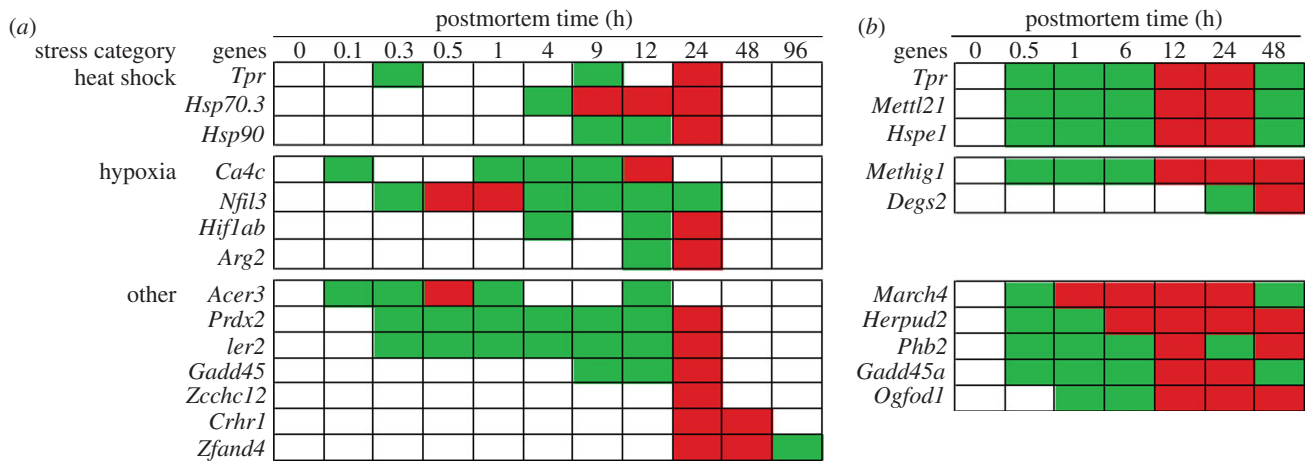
(a)

postmortem time (h)

| stress category | genes | 0 | 0.1 | 0.3 | 0.5 | 1 | 4 | 9 | 12 | 24 | 48 | 96 |
|---|---|---|---|---|---|---|---|---|---|---|---|---|
| heat shock | *Tpr* | | | | | | | | | | | |
| | *Hsp70.3* | | | | | | | | | | | |
| | *Hsp90* | | | | | | | | | | | |
| hypoxia | *Ca4c* | | | | | | | | | | | |
| | *Nfil3* | | | | | | | | | | | |
| | *Hif1ab* | | | | | | | | | | | |
| | *Arg2* | | | | | | | | | | | |
| other | *Acer3* | | | | | | | | | | | |
| | *Prdx2* | | | | | | | | | | | |
| | *ler2* | | | | | | | | | | | |
| | *Gadd45* | | | | | | | | | | | |
| | *Zcchc12* | | | | | | | | | | | |
| | *Crhr1* | | | | | | | | | | | |
| | *Zfand4* | | | | | | | | | | | |

(b)

postmortem time (h)

| genes | 0 | 0.5 | 1 | 6 | 12 | 24 | 48 |
|---|---|---|---|---|---|---|---|
| *Tpr* | | | | | | | |
| *Mettl21* | | | | | | | |
| *Hspe1* | | | | | | | |
| *Methig1* | | | | | | | |
| *Degs2* | | | | | | | |
| *March4* | | | | | | | |
| *Herpud2* | | | | | | | |
| *Phb2* | | | | | | | |
| *Gadd45a* | | | | | | | |
| *Ogfod1* | | | | | | | |